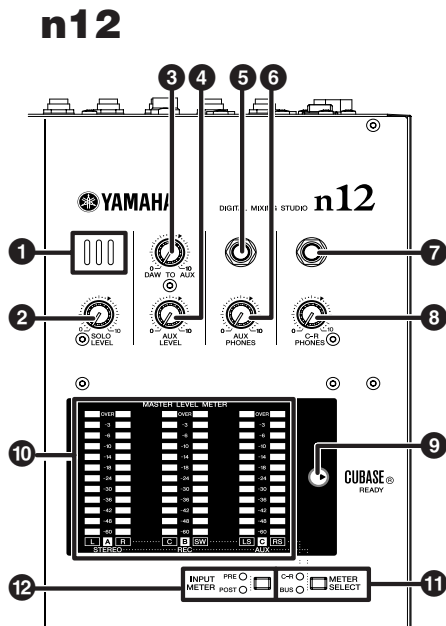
n12

3 4 5 6

YAMAHA DIGITAL MIXING STUDIO n12

1 7

0 DAW TO AUX 10

2 8

0 SOLO LEVEL 10

0 AUX LEVEL 10

0 AUX PHONES 10

0 C-R PHONES 10

MASTER LEVEL METER

| OVER | OVER | OVER |
|---|---|---|
| -3 | -3 | -3 |
| -6 | -6 | -6 |
| -10 | -10 | -10 |
| -14 | -14 | -14 |
| -18 | -18 | -18 |
| -24 | -24 | -24 |
| -30 | -30 | -30 |
| -36 | -36 | -36 |
| -42 | -42 | -42 |
| -48 | -48 | -48 |
| -60 | -60 | -60 |

L A R C B SW LS C RS

STEREO REC AUX

10 9

CUBASE® READY

12 11

INPUT METER PRE POST

C-R BUS METER SELECT